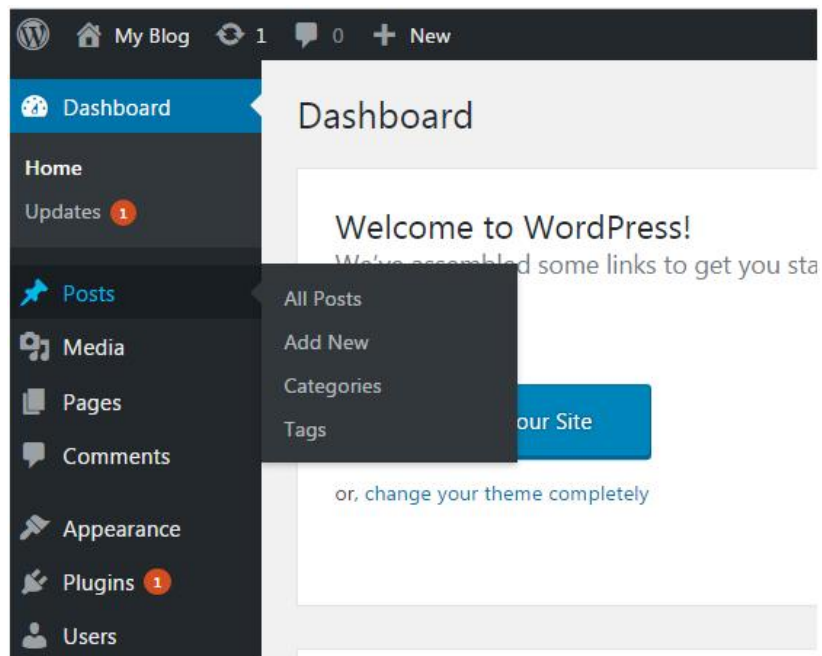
My Blog 1 0 New

Dashboard

Home
Updates 1

Posts
Media
Pages
Comments
Appearance
Plugins 1
Users

All Posts
Add New
Categories
Tags

Dashboard

Welcome to WordPress!
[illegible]d some links to get you sta

our Site

or, change your theme completely